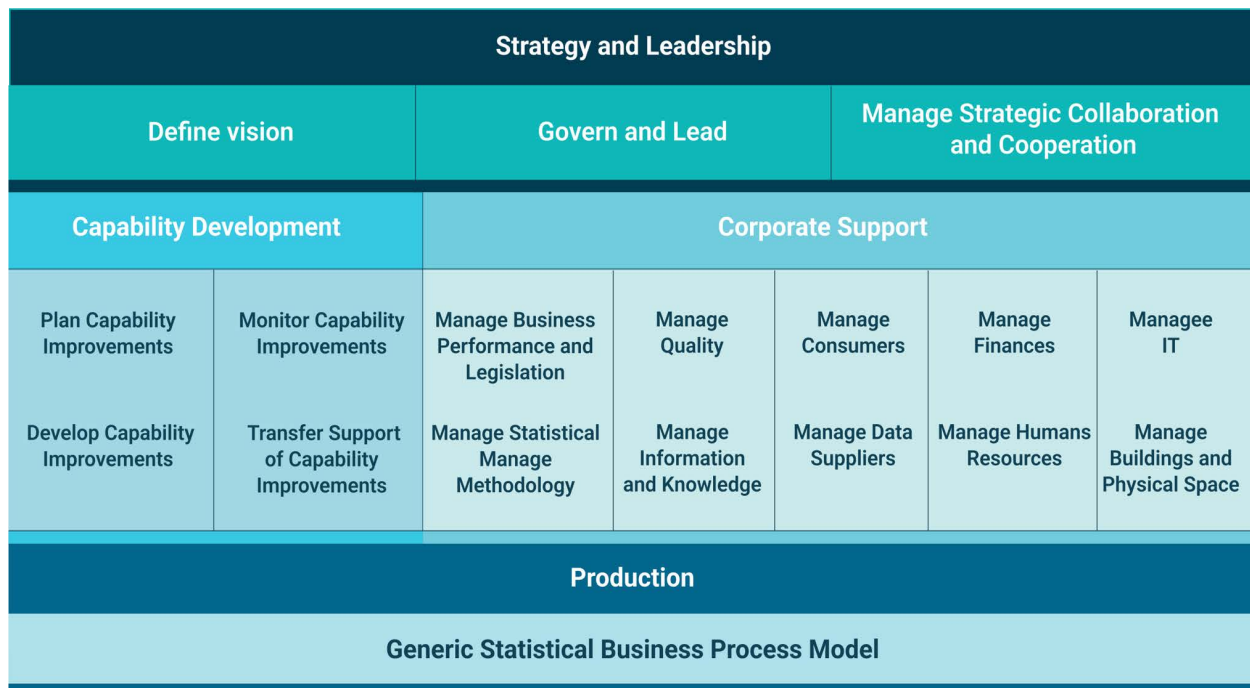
Strategy and Leadership

Define vision

Govern and Lead

Manage Strategic Collaboration and Cooperation

Capability Development

Corporate Support

Plan Capability Improvements

Monitor Capability Improvements

Manage Business Performance and Legislation

Manage Quality

Manage Consumers

Manage Finances

Managee IT

Develop Capability Improvements

Transfer Support of Capability Improvements

Manage Statistical Manage Methodology

Manage Information and Knowledge

Manage Data Suppliers

Manage Humans Resources

Manage Buildings and Physical Space

Production

Generic Statistical Business Process Model